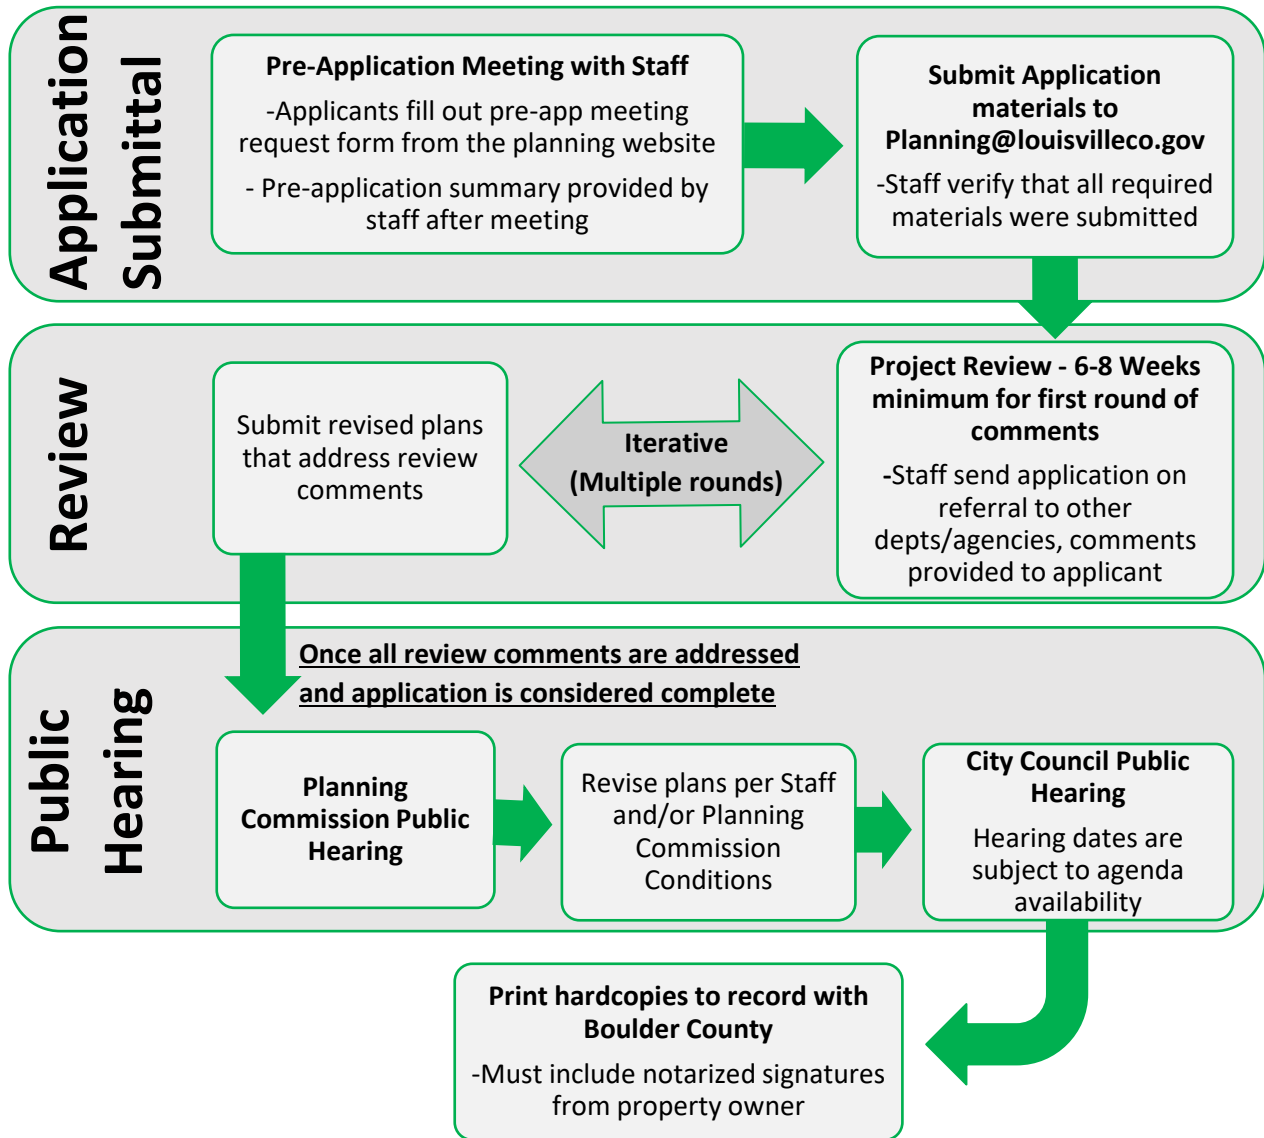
Application Submittal

Pre-Application Meeting with Staff

-Applicants fill out pre-app meeting request form from the planning website

- Pre-application summary provided by staff after meeting

Submit Application materials to Planning@louisvilleco.gov

-Staff verify that all required materials were submitted

Review

Submit revised plans that address review comments

Iterative (Multiple rounds)

Project Review - 6-8 Weeks minimum for first round of comments

-Staff send application on referral to other depts/agencies, comments provided to applicant

Public Hearing

Once all review comments are addressed and application is considered complete

Planning Commission Public Hearing

Revise plans per Staff and/or Planning Commission Conditions

City Council Public Hearing

Hearing dates are subject to agenda availability

Print hardcopies to record with Boulder County

-Must include notarized signatures from property owner